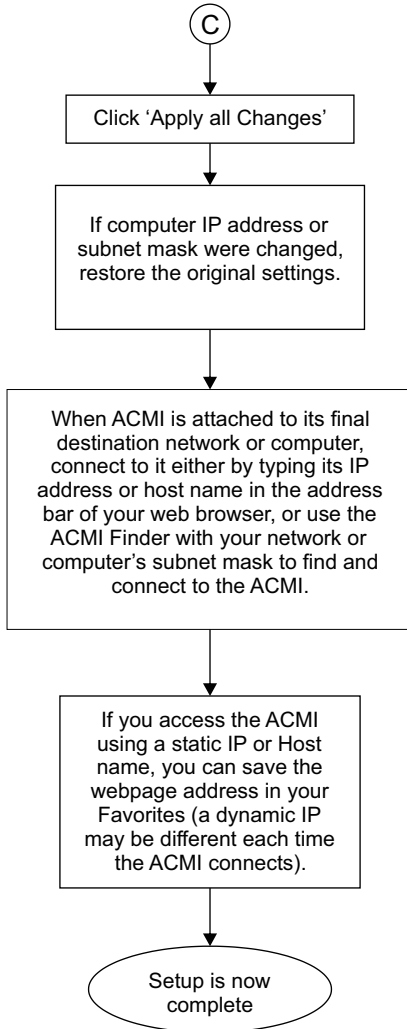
C

Click 'Apply all Changes'

If computer IP address or subnet mask were changed, restore the original settings.

When ACMI is attached to its final destination network or computer, connect to it either by typing its IP address or host name in the address bar of your web browser, or use the ACMI Finder with your network or computer's subnet mask to find and connect to the ACMI.

If you access the ACMI using a static IP or Host name, you can save the webpage address in your Favorites (a dynamic IP may be different each time the ACMI connects).

Setup is now complete